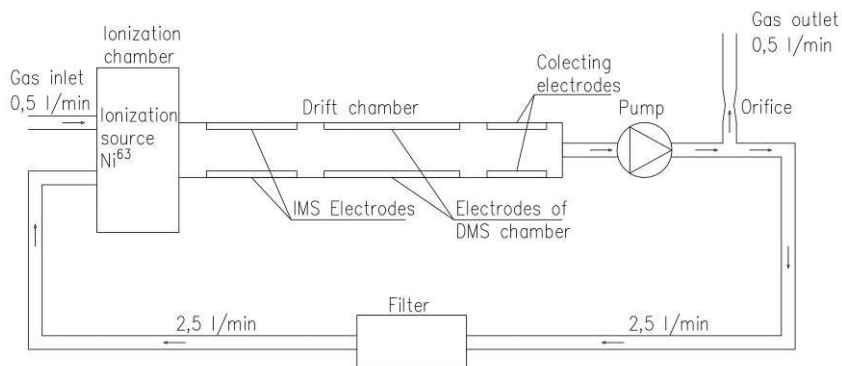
Ionization chamber

Gas inlet
0,5 l/min

Ionization source
$Ni^{63}$

Drift chamber

Colecting electrodes

Gas outlet
0,5 l/min

Pump

Orifice

IMS Electrodes

Electrodes of DMS chamber

Filter

2,5 l/min

2,5 l/min